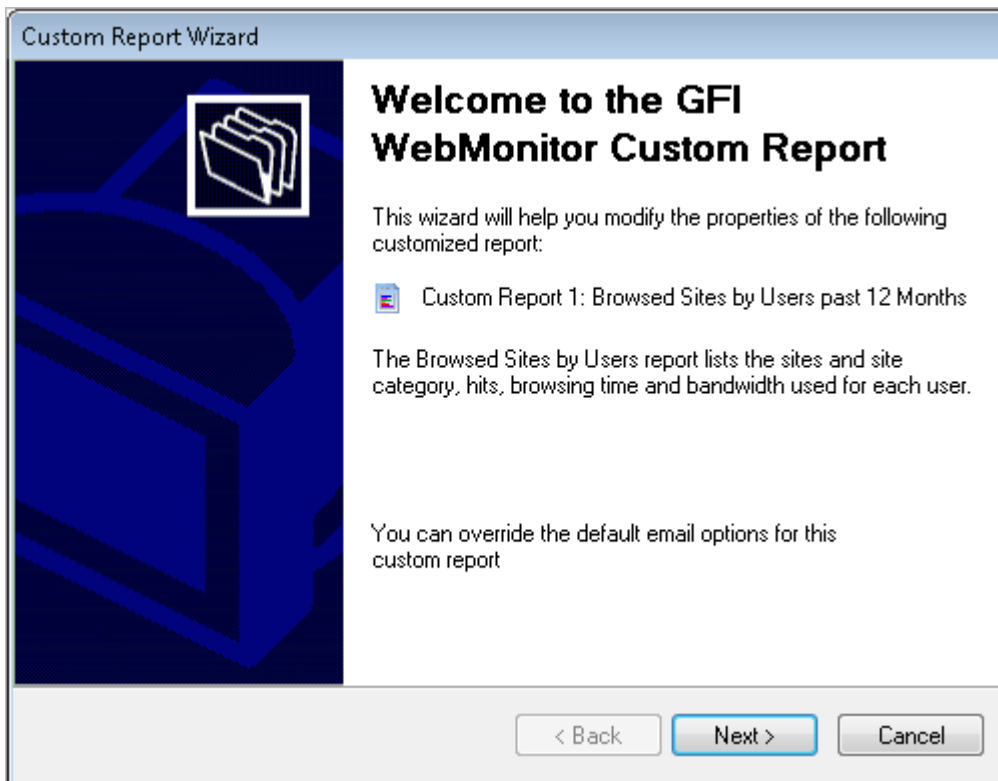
Custom Report Wizard

Welcome to the GFI WebMonitor Custom Report

This wizard will help you modify the properties of the following customized report:

Custom Report 1: Browsed Sites by Users past 12 Months

The Browsed Sites by Users report lists the sites and site category, hits, browsing time and bandwidth used for each user.

You can override the default email options for this custom report

< Back

Next >

Cancel